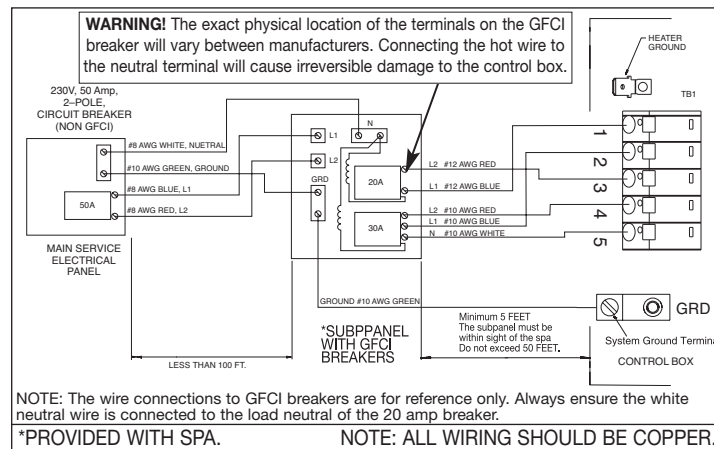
WARNING! The exact physical location of the terminals on the GFCI breaker will vary between manufacturers. Connecting the hot wire to the neutral terminal will cause irreversible damage to the control box.

HEATER GROUND

TB1

230V, 50 Amp, 2–POLE, CIRCUIT BREAKER (NON GFCI)

#8 AWG WHITE, NUETRAL
#10 AWG GREEN, GROUND
#8 AWG BLUE, L1
#8 AWG RED, L2

50A

MAIN SERVICE ELECTRICAL PANEL

L1
N
L2
GRD

20A
30A

L2 #12 AWG RED
L1 #12 AWG BLUE
L2 #10 AWG RED
L1 #10 AWG BLUE
N #10 AWG WHITE

1
2
3
4
5

GROUND #10 AWG GREEN

GRD

Minimum 5 FEET
The subpanel must be within sight of the spa
Do not exceed 50 FEET.

*SUBPPANEL WITH GFCI BREAKERS

LESS THAN 100 FT.

System Ground Termi

CONTROL BOX

NOTE: The wire connections to GFCI breakers are for reference only. Always ensure the white neutral wire is connected to the load neutral of the 20 amp breaker.

*PROVIDED WITH SPA.

NOTE: ALL WIRING SHOULD BE COPPER.